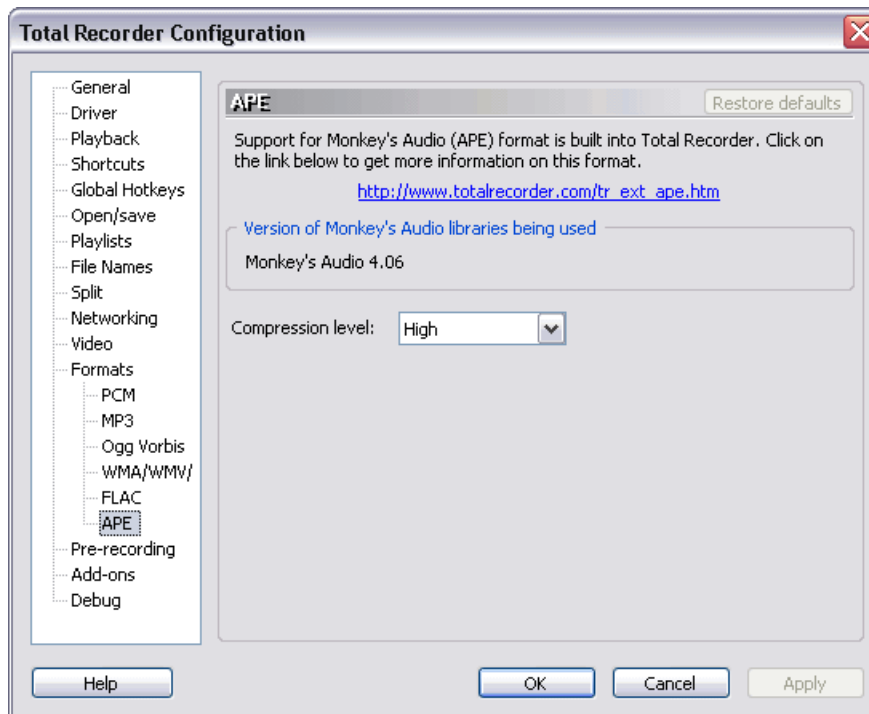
Total Recorder Configuration

General
Driver
Playback
Shortcuts
Global Hotkeys
Open/save
Playlists
File Names
Split
Networking
Video
Formats
PCM
MP3
Ogg Vorbis
WMA/WMV/
FLAC
APE
Pre-recording
Add-ons
Debug

APE

Restore defaults

Support for Monkey's Audio (APE) format is built into Total Recorder. Click on the link below to get more information on this format.

http://www.totalrecorder.com/tr_ext_ape.htm

Version of Monkey's Audio libraries being used

Monkey's Audio 4.06

Compression level: High

Help

OK

Cancel

Apply